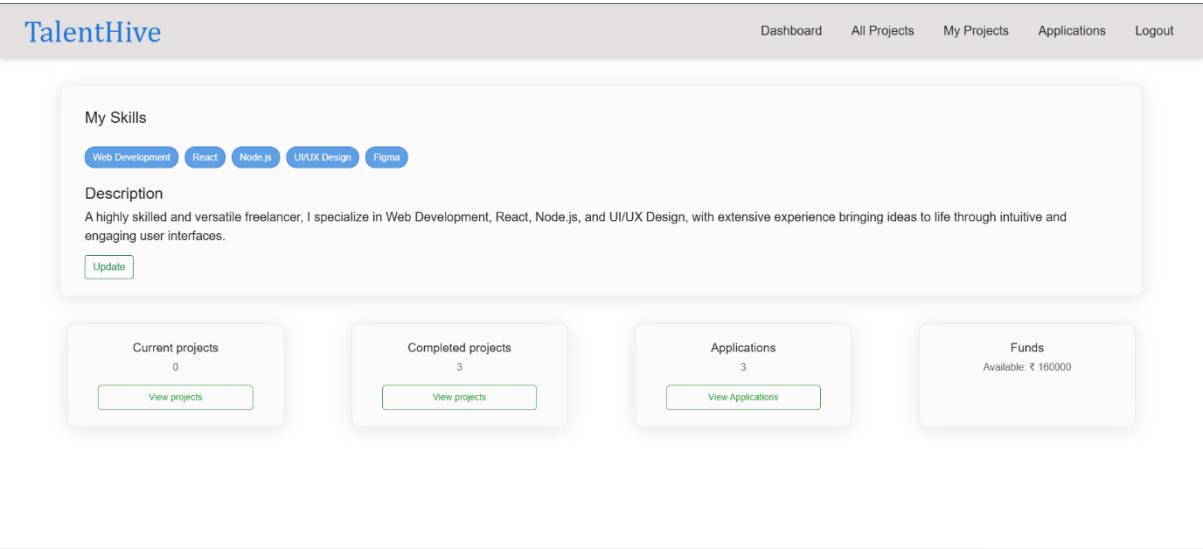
TalentHive

Dashboard All Projects My Projects Applications Logout

My Skills

Web Development React Node.js UI/UX Design Figma

Description

A highly skilled and versatile freelancer, I specialize in Web Development, React, Node.js, and UI/UX Design, with extensive experience bringing ideas to life through intuitive and engaging user interfaces.

Update

Current projects
0
View projects

Completed projects
3
View projects

Applications
3
View Applications

Funds
Available: ₹ 160000